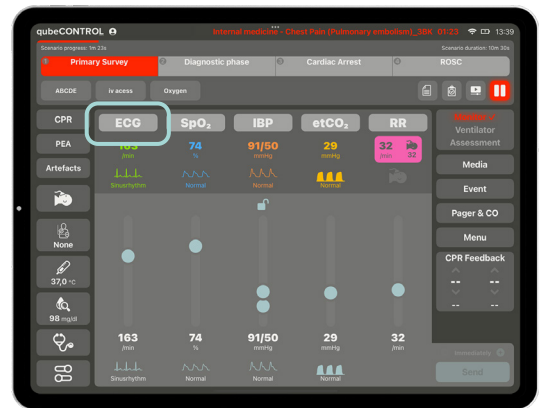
qubeCONTROL
Internal medicine - Chest Pain (Pulmonary embolism)_35K 01:23
13:39
Scenario progress: 1m 23s
Scenario duration: 10m 30s
Primary Survey
Diagnostic phase
Cardiac Arrest
ROSC
ABCDE
iv acess
Oxygen
CPR
PEA
Artefacts
None
37,0 °C
98 mg/dl
ECG
163
/min
Sinusrhythm
$SpO_2$
74
%
Normal
IBP
91/50
mmHg
Normal
$etCO_2$
29
mmHg
Normal
RR
32
/min
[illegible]
Ventilator
Assessment
Media
Event
Pager & CO
Menu
CPR Feedback
--
--
163
/min
Sinusrhythm
74
%
Normal
91/50
mmHg
Normal
29
mmHg
Normal
32
/min
Immediately
Send